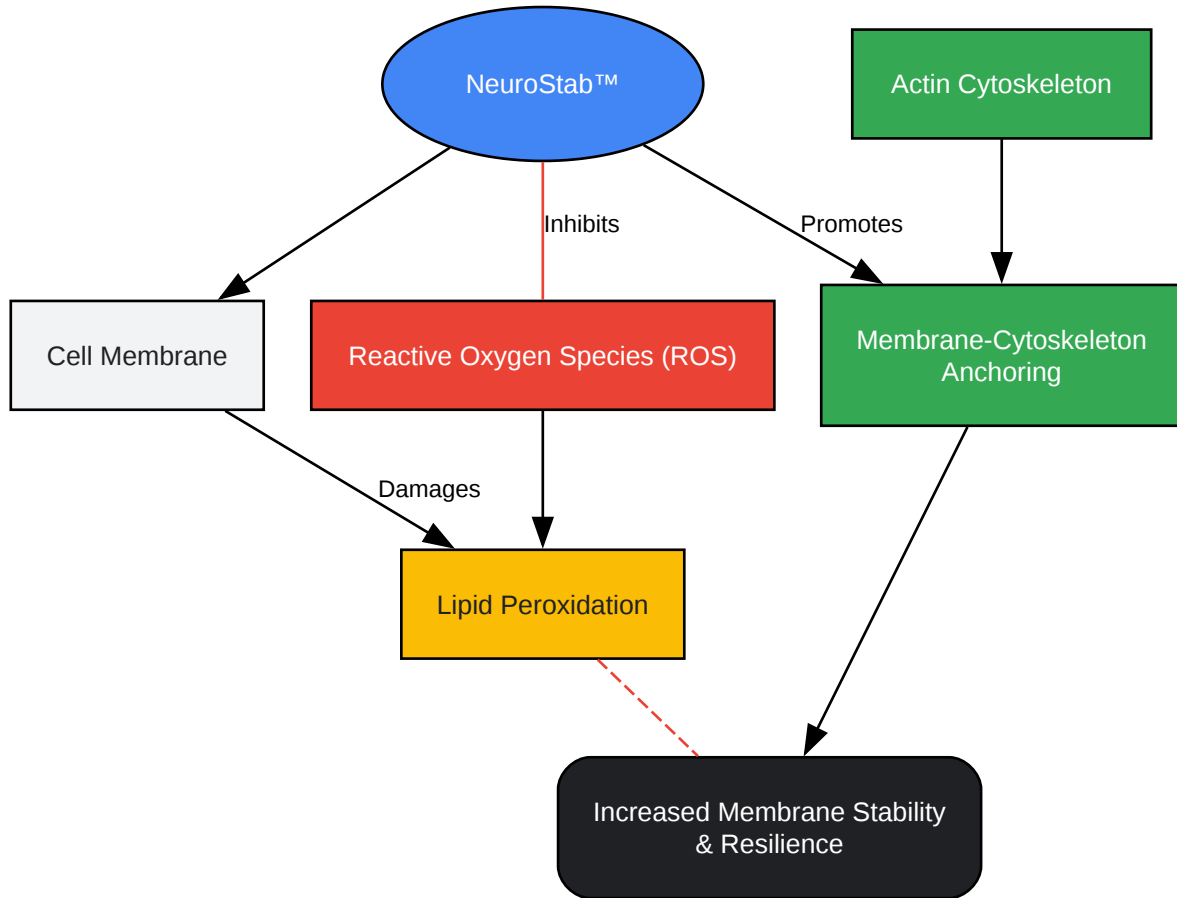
NeuroStab™

Actin Cytoskeleton

Inhibits

Promotes

Cell Membrane

Reactive Oxygen Species (ROS)

Membrane-Cytoskeleton Anchoring

Damages

Lipid Peroxidation

Increased Membrane Stability & Resilience